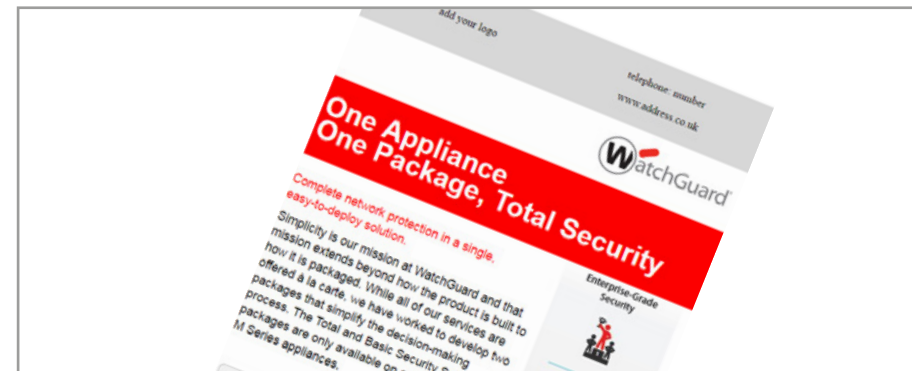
add your logo

telephone number

www.address.co.uk

WatchGuard

One Appliance
One Package, Total Security

Complete network protection in a single, easy-to-deploy solution.

Simplicity is our mission at WatchGuard and that mission extends beyond how the product is built to how it is packaged. While all of our services are offered à la carte, we have worked to develop two packages that simplify the decision-making process. The Total and Basic Security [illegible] packages are only available on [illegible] M Series appliances.

Enterprise-Grade Security